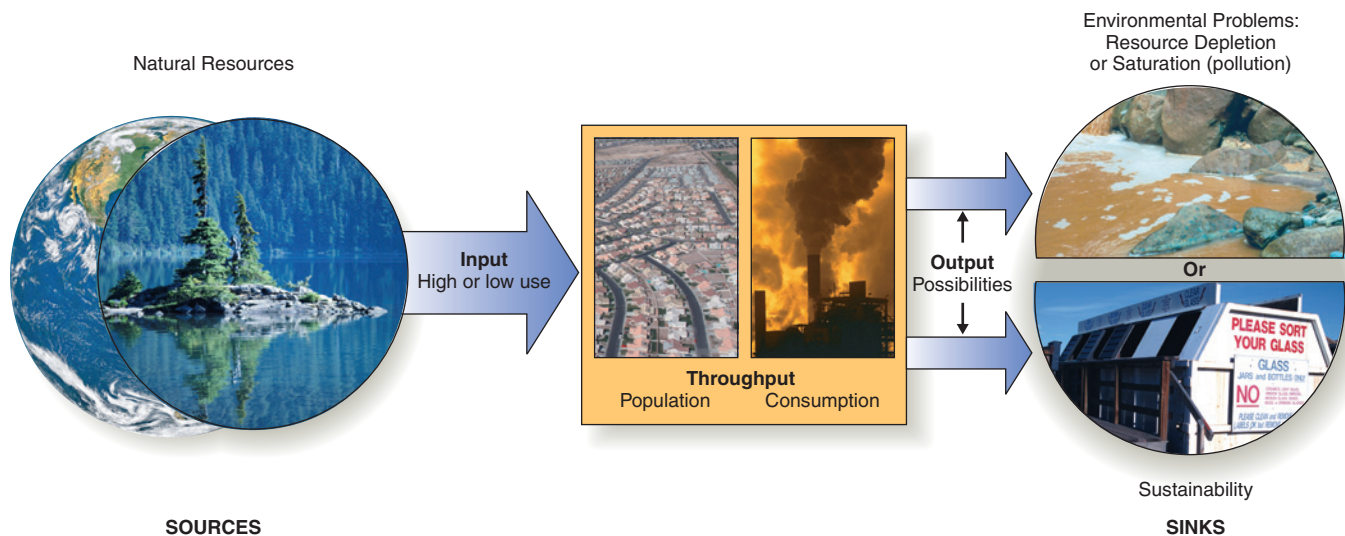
Natural Resources

Environmental Problems: Resource Depletion or Saturation (pollution)

Input
High or low use

Throughput
Population Consumption

Output
Possibilities

Or

PLEASE SORT YOUR GLASS

GLASS
JARS and BOTTLES ONLY

NO

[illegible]

Sustainability

SOURCES

SINKS